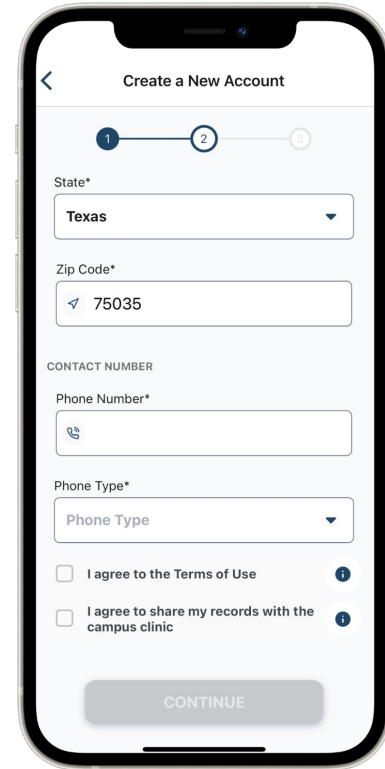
Create a New Account

1 2 3

State*

Texas

Zip Code*

75035

CONTACT NUMBER

Phone Number*

Phone Type*

Phone Type

I agree to the Terms of Use

I agree to share my records with the campus clinic

CONTINUE